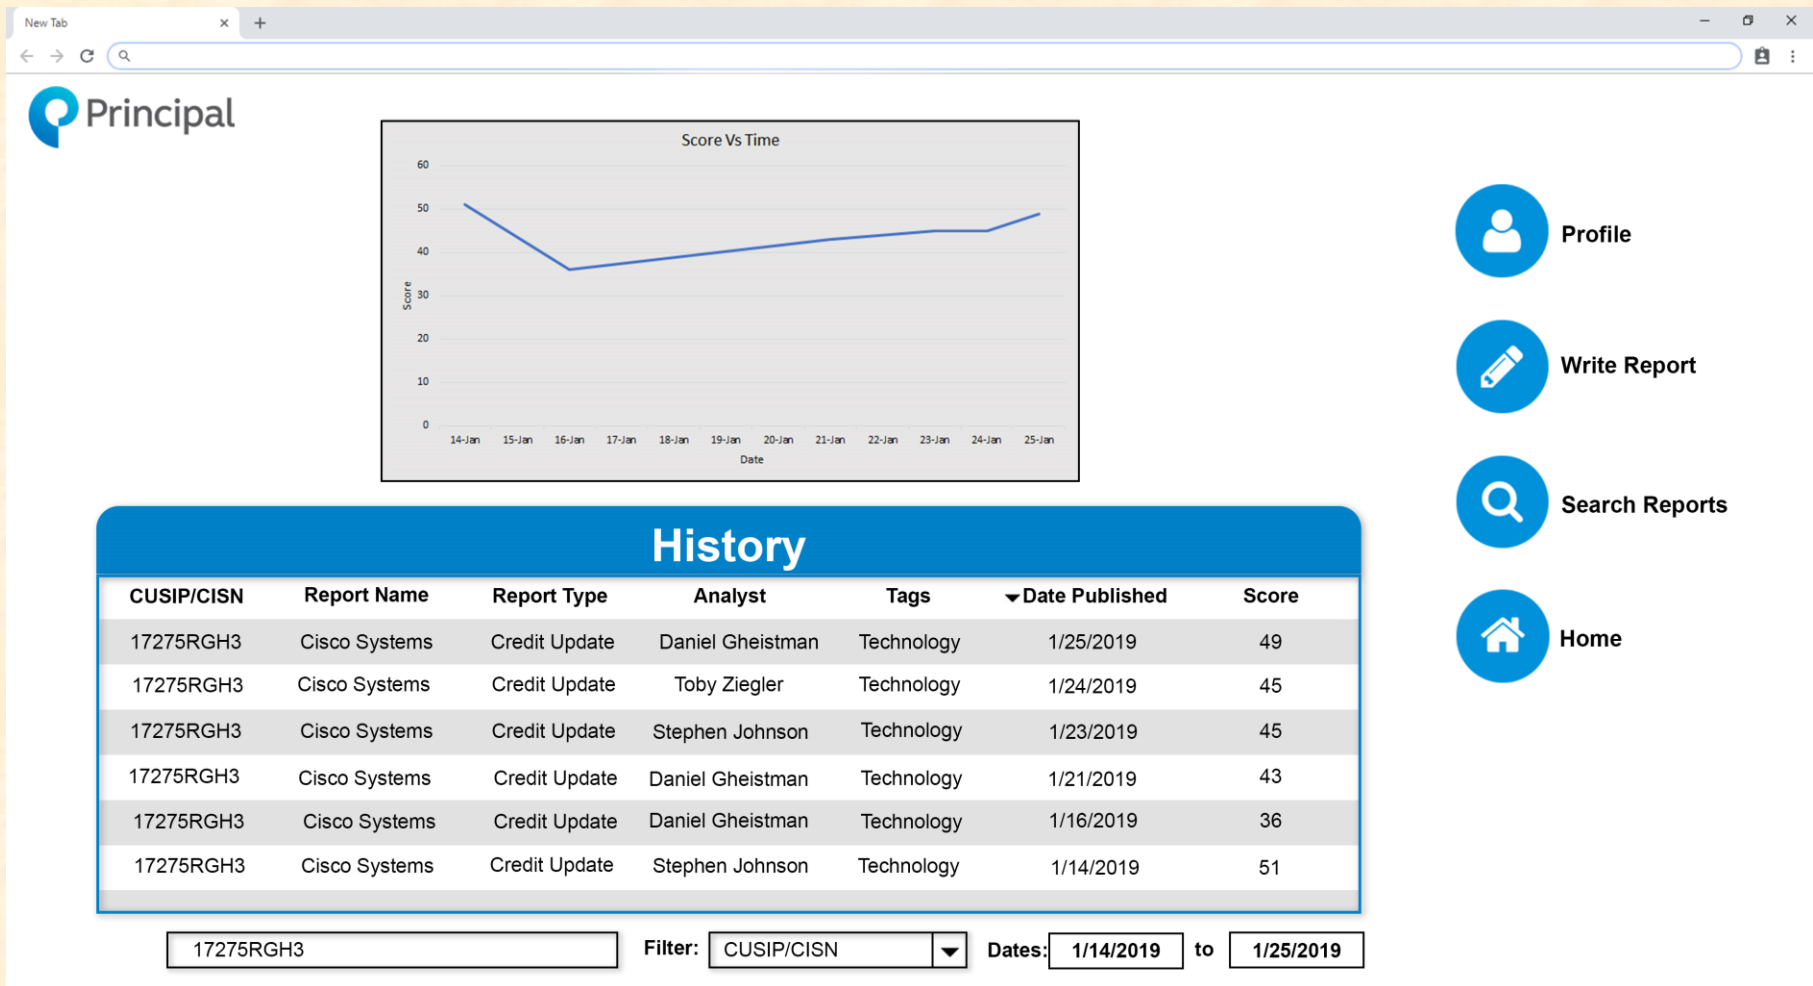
New Tab

Principal

Score Vs Time

60
50
40
30
20
10
0

Score

14-Jan 15-Jan 16-Jan 17-Jan 18-Jan 19-Jan 20-Jan 21-Jan 22-Jan 23-Jan 24-Jan 25-Jan

Date

Profile

Write Report

Search Reports

Home

History

| CUSIP/CISN | Report Name | Report Type | Analyst | Tags | Date Published | Score |
|---|---|---|---|---|---|---|
| 17275RGH3 | Cisco Systems | Credit Update | Daniel Gheistman | Technology | 1/25/2019 | 49 |
| 17275RGH3 | Cisco Systems | Credit Update | Toby Ziegler | Technology | 1/24/2019 | 45 |
| 17275RGH3 | Cisco Systems | Credit Update | Stephen Johnson | Technology | 1/23/2019 | 45 |
| 17275RGH3 | Cisco Systems | Credit Update | Daniel Gheistman | Technology | 1/21/2019 | 43 |
| 17275RGH3 | Cisco Systems | Credit Update | Daniel Gheistman | Technology | 1/16/2019 | 36 |
| 17275RGH3 | Cisco Systems | Credit Update | Stephen Johnson | Technology | 1/14/2019 | 51 |

17275RGH3

Filter: CUSIP/CISN

Dates: 1/14/2019 to 1/25/2019